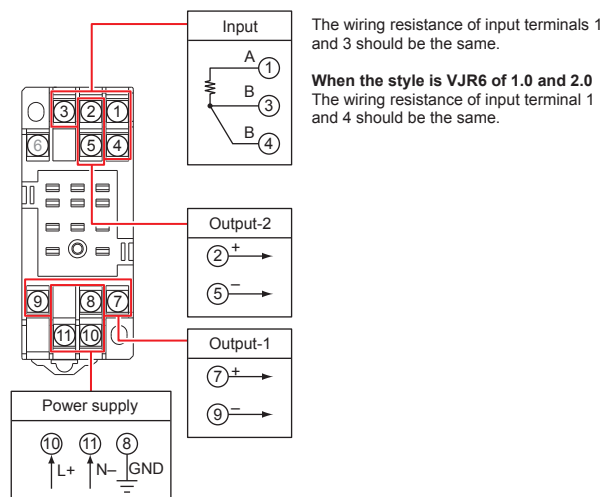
Input

A ①

B ③

B ④

The wiring resistance of input terminals 1 and 3 should be the same.

**When the style is VJR6 of 1.0 and 2.0**
The wiring resistance of input terminal 1 and 4 should be the same.

③ ② ①
⑥ ⑤ ④

⑨ ⑧ ⑦
⑪ ⑩

Output-2

② +

⑤ –

Output-1

⑦ +

⑨ –

Power supply

⑩ L+ ⑪ N– ⑧ GND